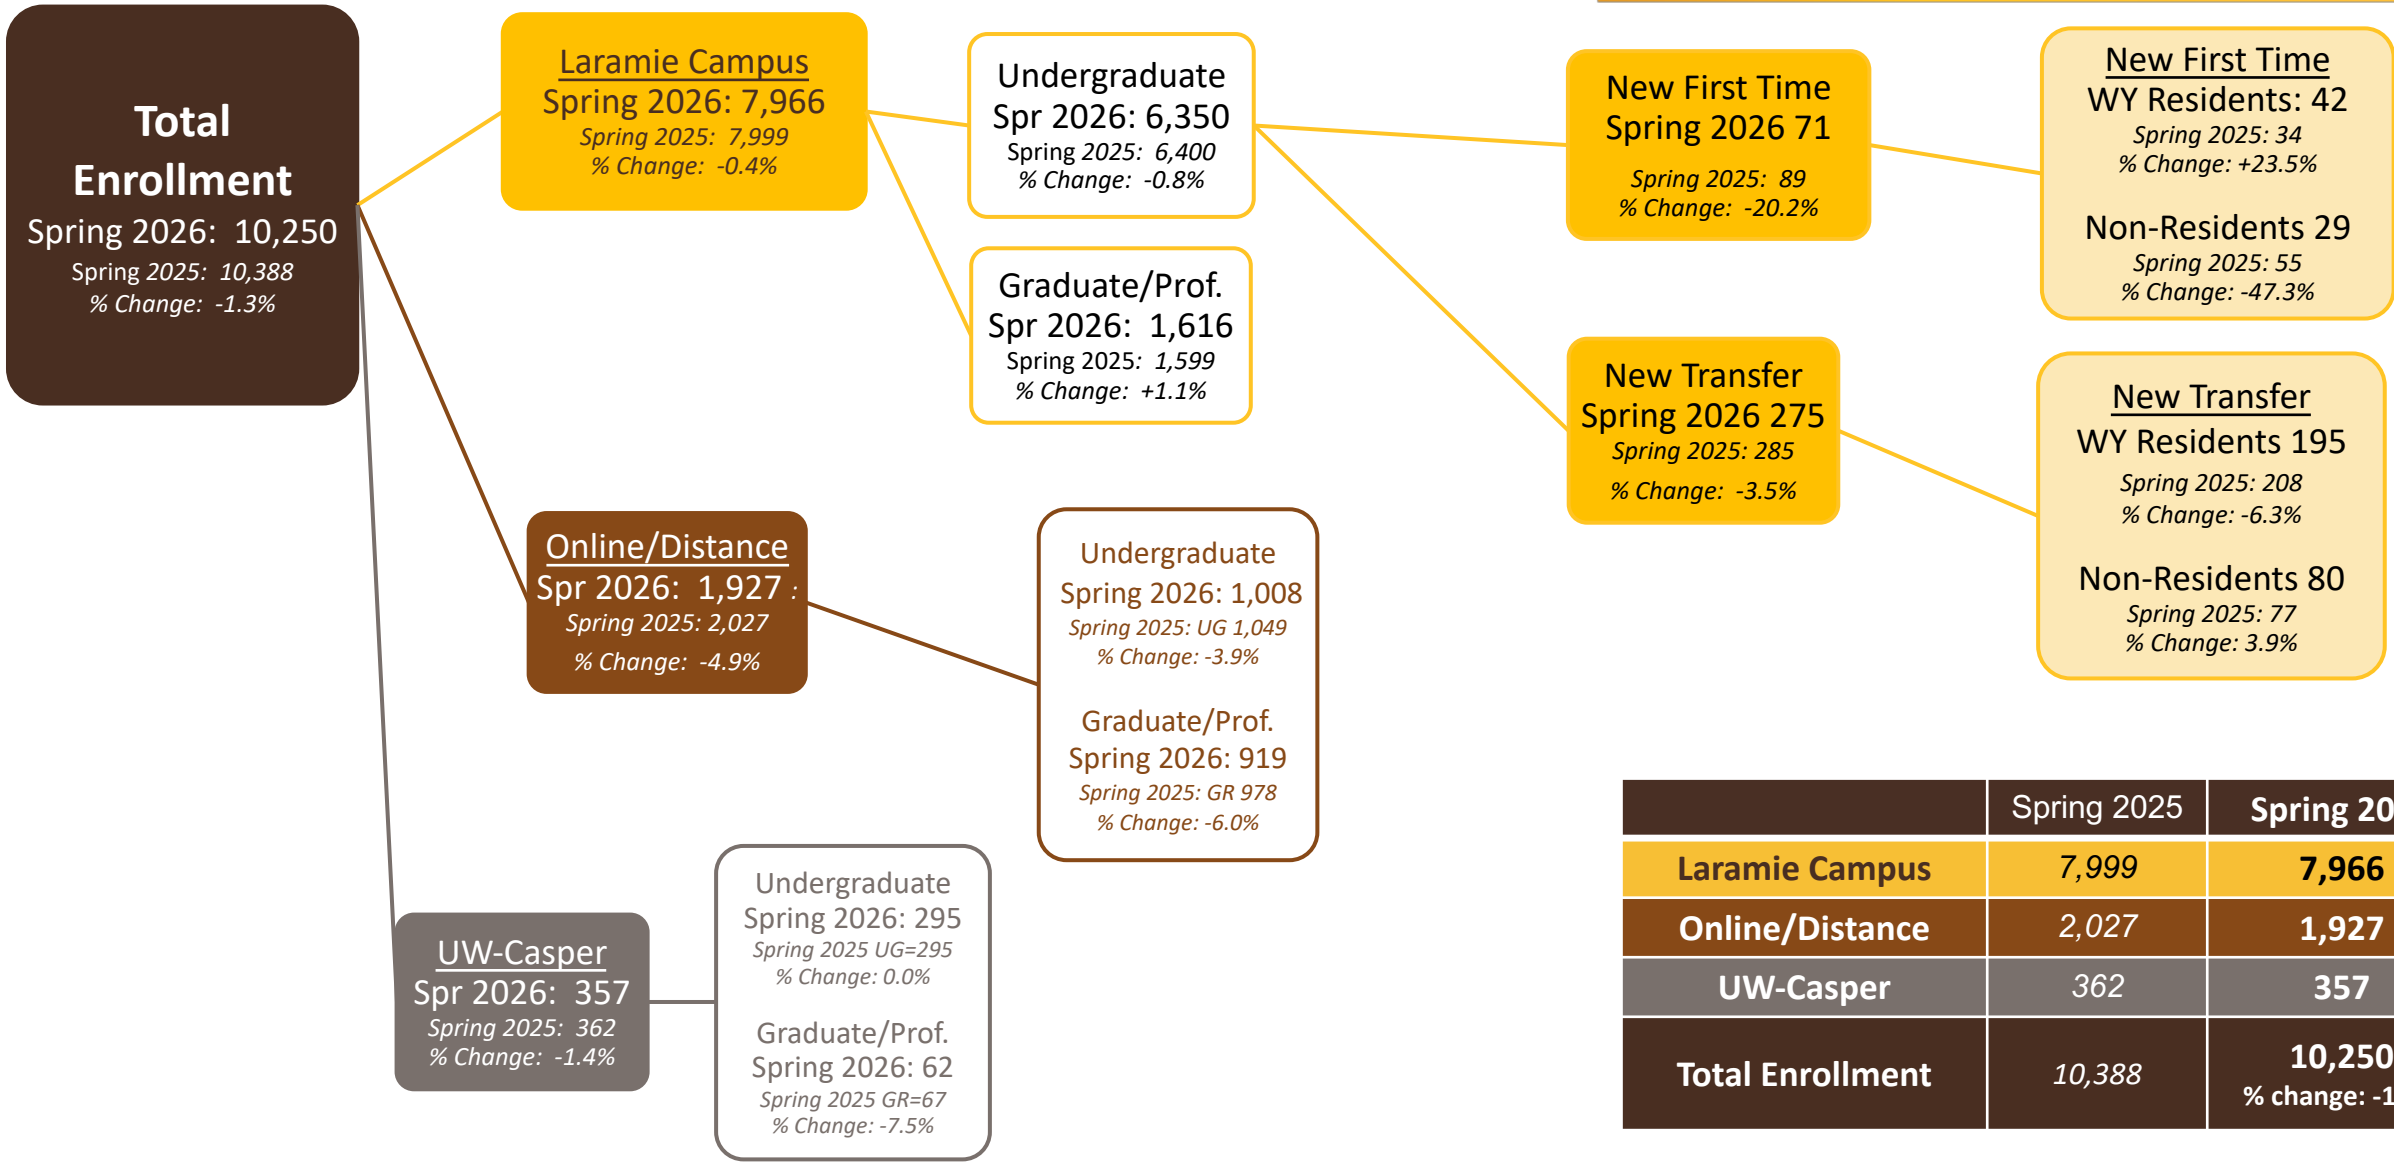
Total Enrollment
Spring 2026: 10,250
Spring 2025: 10,388
% Change: -1.3%

Laramie Campus
Spring 2026: 7,966
Spring 2025: 7,999
% Change: -0.4%

Undergraduate
Spr 2026: 6,350
Spring 2025: 6,400
% Change: -0.8%

Graduate/Prof.
Spr 2026: 1,616
Spring 2025: 1,599
% Change: +1.1%

New First Time
Spring 2026 71
Spring 2025: 89
% Change: -20.2%

New First Time
WY Residents: 42
Spring 2025: 34
% Change: +23.5%

Non-Residents 29
Spring 2025: 55
% Change: -47.3%

New Transfer
Spring 2026 275
Spring 2025: 285
% Change: -3.5%

New Transfer
WY Residents 195
Spring 2025: 208
% Change: -6.3%

Non-Residents 80
Spring 2025: 77
% Change: 3.9%

Online/Distance
Spr 2026: 1,927
Spring 2025: 2,027
% Change: -4.9%

Undergraduate
Spring 2026: 1,008
Spring 2025: UG 1,049
% Change: -3.9%

Graduate/Prof.
Spring 2026: 919
Spring 2025: GR 978
% Change: -6.0%

UW-Casper
Spr 2026: 357
Spring 2025: 362
% Change: -1.4%

Undergraduate
Spring 2026: 295
Spring 2025 UG=295
% Change: 0.0%

Graduate/Prof.
Spring 2026: 62
Spring 2025 GR=67
% Change: -7.5%

| | Spring 2025 | Spring 20 |
|---|---|---|
| Laramie Campus | 7,999 | 7,966 |
| Online/Distance | 2,027 | 1,927 |
| UW-Casper | 362 | 357 |
| Total Enrollment | 10,388 | 10,250 % change: -1 |